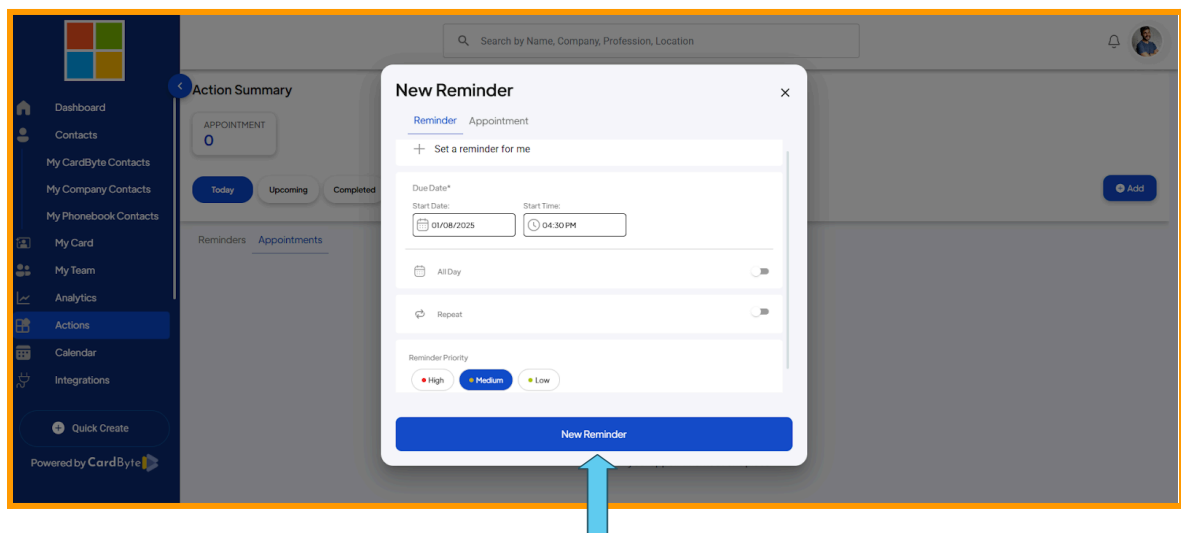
Search by Name, Company, Profession, Location

Dashboard
Contacts
My CardByte Contacts
My Company Contacts
My Phonebook Contacts
My Card
My Team
Analytics
Actions
Calendar
Integrations

Quick Create

Powered by CardByte

Action Summary

APPOINTMENT
0

Today
Upcoming
Completed

Add

Reminders
Appointments

New Reminder

Reminder
Appointment

Set a reminder for me

Due Date*
Start Date:
01/08/2025
Start Time:
04:30 PM

All Day

Repeat

Reminder Priority
High
Medium
Low

New Reminder